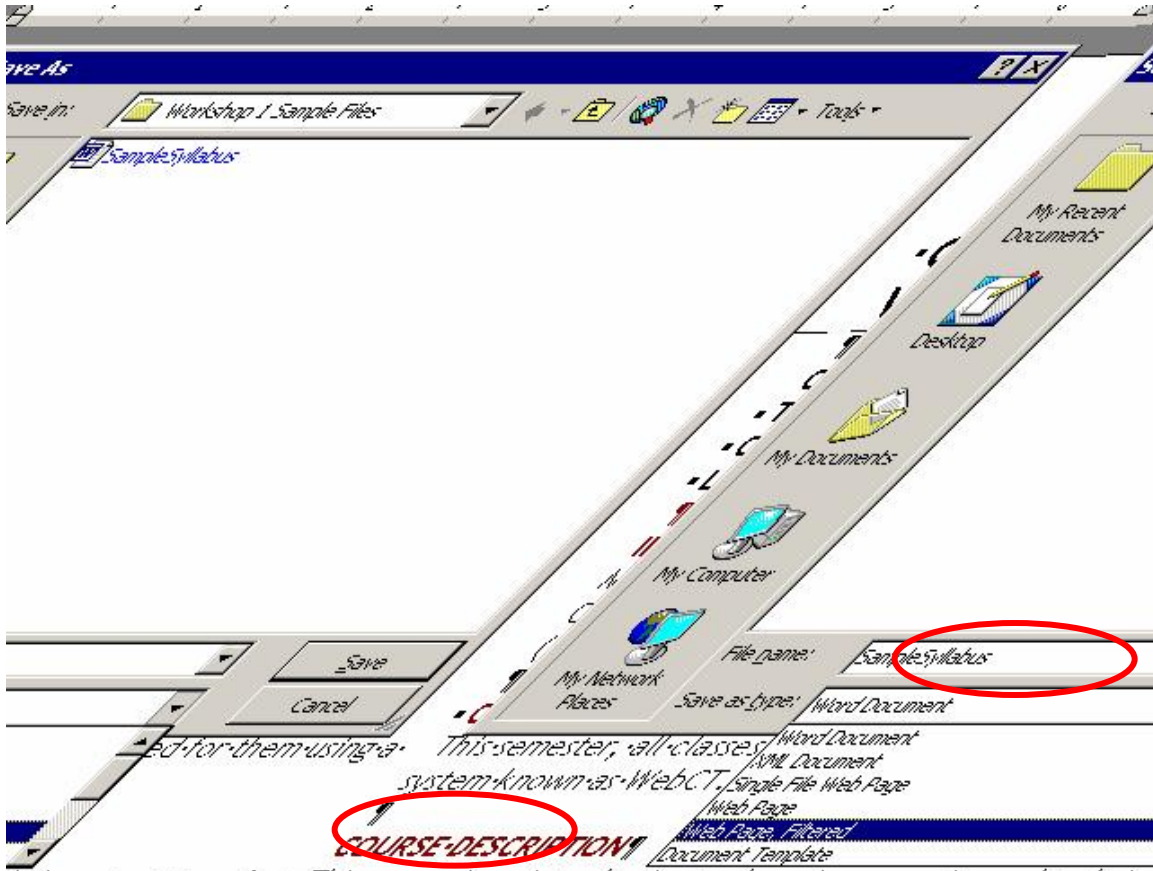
ave As

Save in: Workshop 1 Sample Files

Tools

SampleSyllabus

My Recent Documents

Desktop

My Documents

My Computer

My Network Places

File name: SampleSyllabus

Save as type: Word Document

Save

Cancel

Word Document
XML Document
Single File Web Page
Web Page
Web Page, Filtered
Document Template

ed·for·them·using·a· This·semester,·all·classes system·known·as·WebCT.

COURSE·DESCRIPTION¶